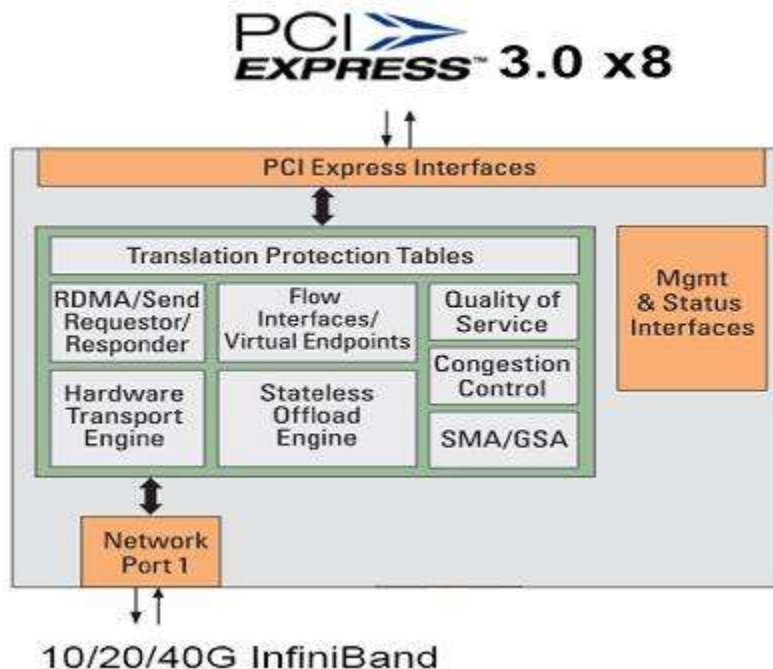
PCI EXPRESS™ 3.0 x8

PCI Express Interfaces

Translation Protection Tables

RDMA/Send Requestor/ Responder

Flow Interfaces/ Virtual Endpoints

Quality of Service

Congestion Control

Hardware Transport Engine

Stateless Offload Engine

SMA/GSA

Mgmt & Status Interfaces

Network Port 1

10/20/40G InfiniBand